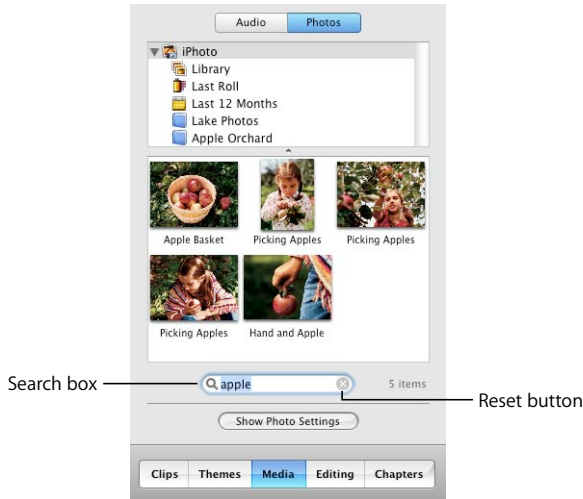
Audio | Photos

iPhoto
Library
Last Roll
Last 12 Months
Lake Photos
Apple Orchard

Apple Basket
Picking Apples
Picking Apples
Picking Apples
Hand and Apple

Search box
apple
5 items
Reset button

Show Photo Settings

Clips | Themes | Media | Editing | Chapters